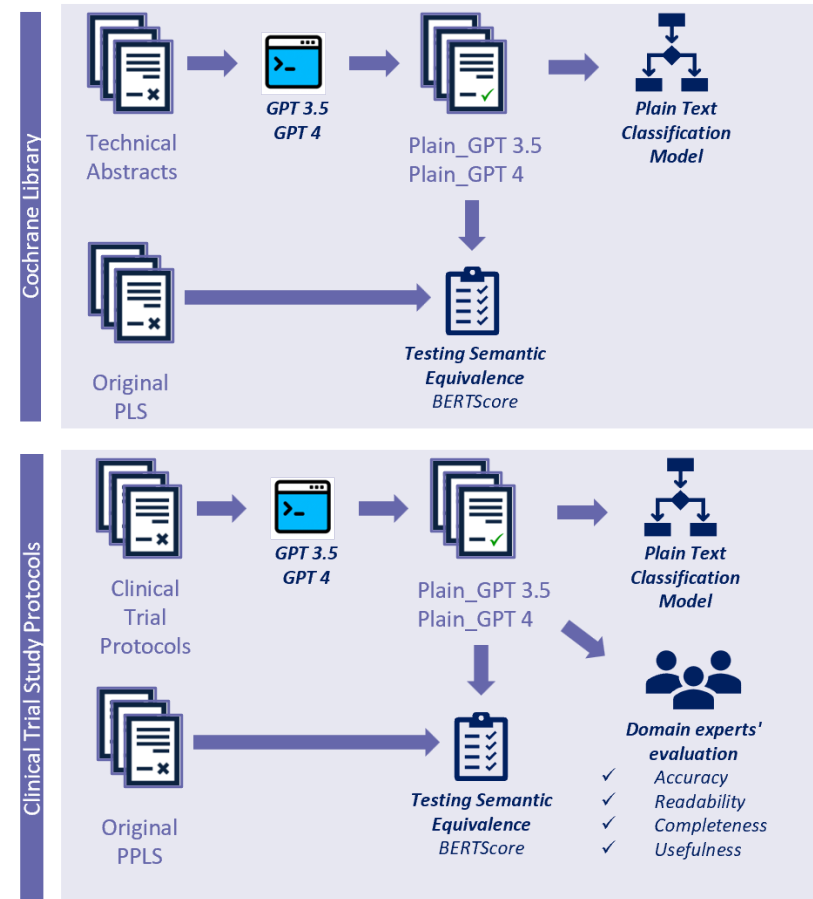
Cochrane Library

Technical Abstracts

GPT 3.5
GPT 4

Plain_GPT 3.5
Plain_GPT 4

Plain Text Classification Model

Original PLS

Testing Semantic Equivalence
BERTScore

Clinical Trial Study Protocols

Clinical Trial Protocols

GPT 3.5
GPT 4

Plain_GPT 3.5
Plain_GPT 4

Plain Text Classification Model

Original PPLS

Testing Semantic Equivalence
BERTScore

Domain experts' evaluation
✓ Accuracy
✓ Readability
✓ Completeness
✓ Usefulness